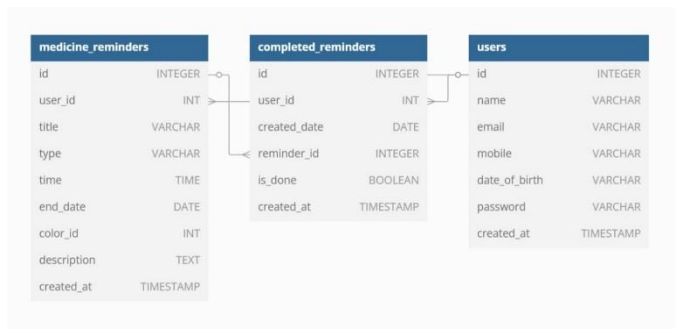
| medicine_reminders | |
|---|---|
| id | INTEGER |
| user_id | INT |
| title | VARCHAR |
| type | VARCHAR |
| time | TIME |
| end_date | DATE |
| color_id | INT |
| description | TEXT |
| created_at | TIMESTAMP |

| completed_reminders | |
|---|---|
| id | INTEGER |
| user_id | INT |
| created_date | DATE |
| reminder_id | INTEGER |
| is_done | BOOLEAN |
| created_at | TIMESTAMP |

| users | |
|---|---|
| id | INTEGER |
| name | VARCHAR |
| email | VARCHAR |
| mobile | VARCHAR |
| date_of_birth | VARCHAR |
| password | VARCHAR |
| created_at | TIMESTAMP |